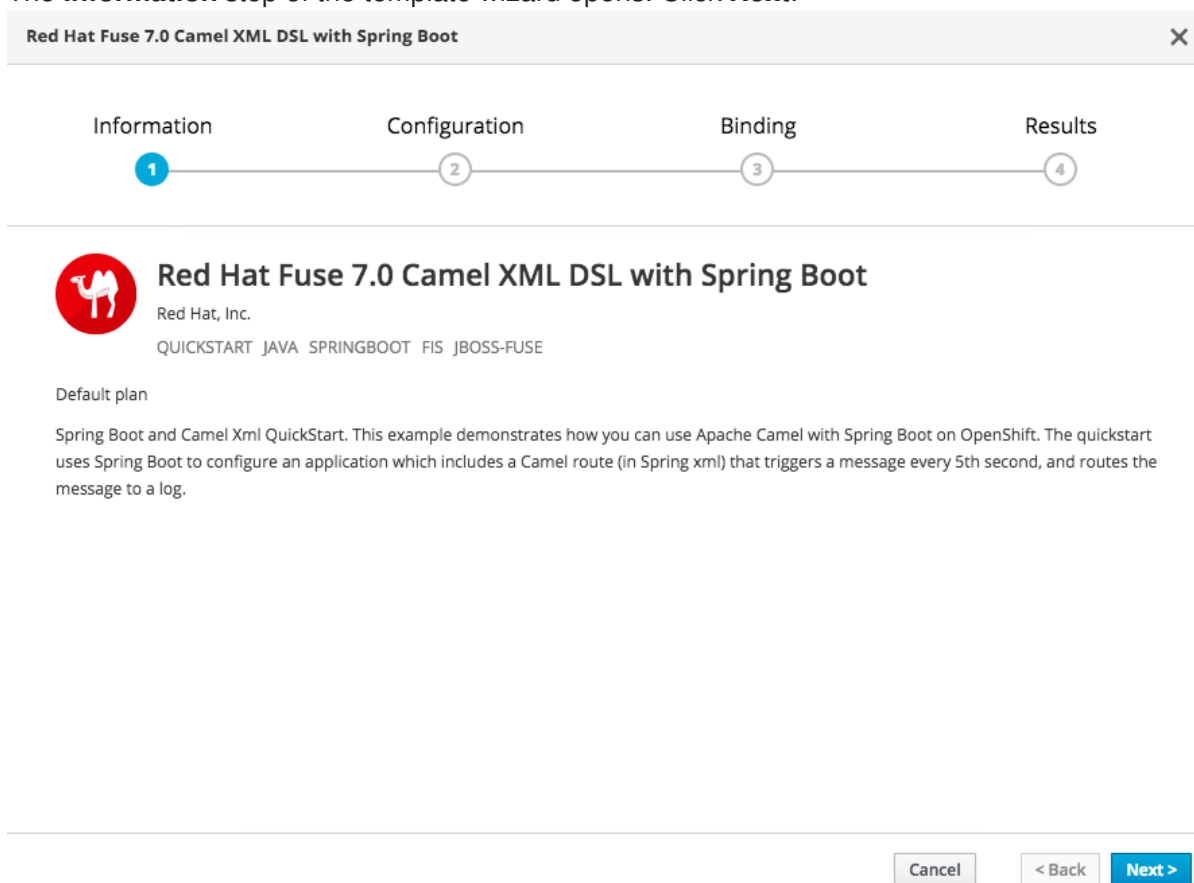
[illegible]

Red Hat Fuse 7.0 Camel XML DSL with Spring Boot

×

Information
1

Configuration
2

Binding
3

Results
4

Red Hat Fuse 7.0 Camel XML DSL with Spring Boot

Red Hat, Inc.

QUICKSTART JAVA SPRINGBOOT FIS JBOSS-FUSE

Default plan

Spring Boot and Camel Xml QuickStart. This example demonstrates how you can use Apache Camel with Spring Boot on OpenShift. The quickstart uses Spring Boot to configure an application which includes a Camel route (in Spring xml) that triggers a message every 5th second, and routes the message to a log.

Cancel

< Back

Next >